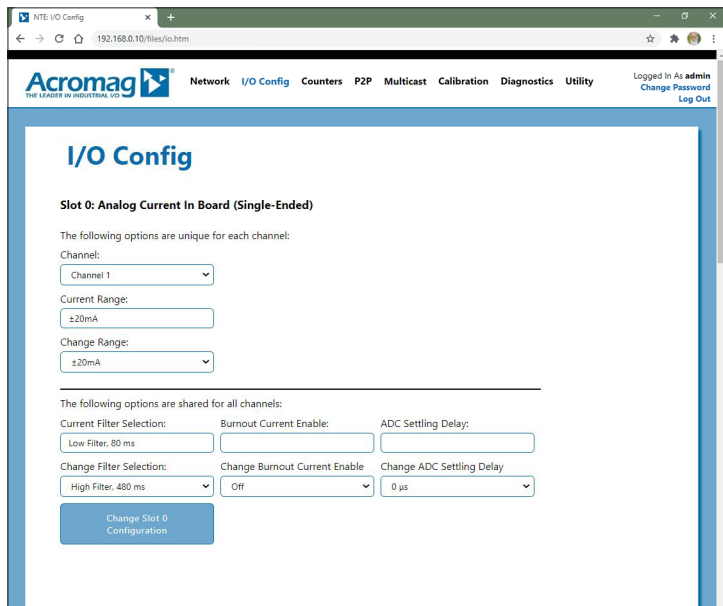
NTE: I/O Config
192.168.0.10/files/io.htm

Acromag
THE LEADER IN INDUSTRIAL I/O

Network I/O Config Counters P2P Multicast Calibration Diagnostics Utility

Logged In As admin
Change Password
Log Out

I/O Config

Slot 0: Analog Current In Board (Single-Ended)

The following options are unique for each channel:

Channel:
Channel 1

Current Range:
±20mA

Change Range:
±20mA

The following options are shared for all channels:

Current Filter Selection:
Low Filter, 80 ms

Burnout Current Enable:

ADC Settling Delay:

Change Filter Selection:
High Filter, 480 ms

Change Burnout Current Enable
Off

Change ADC Settling Delay
0 µs

Change Slot 0 Configuration